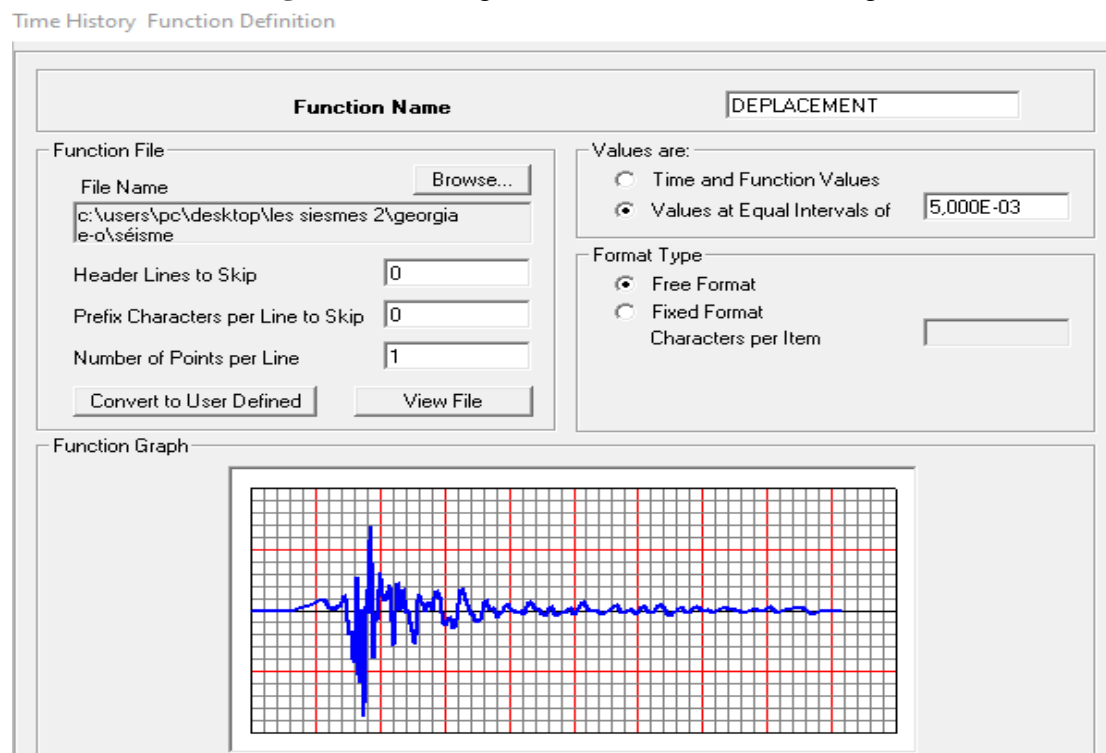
Time History Function Definition

Function Name DEPLACEMENT

Function File

File Name Browse...

c:\users\pc\desktop\les siesmes 2\georgia e-o\séisme

Header Lines to Skip 0

Prefix Characters per Line to Skip 0

Number of Points per Line 1

Convert to User Defined

View File

Values are:

Time and Function Values

Values at Equal Intervals of 5,000E-03

Format Type

Free Format

Fixed Format

Characters per Item

Function Graph